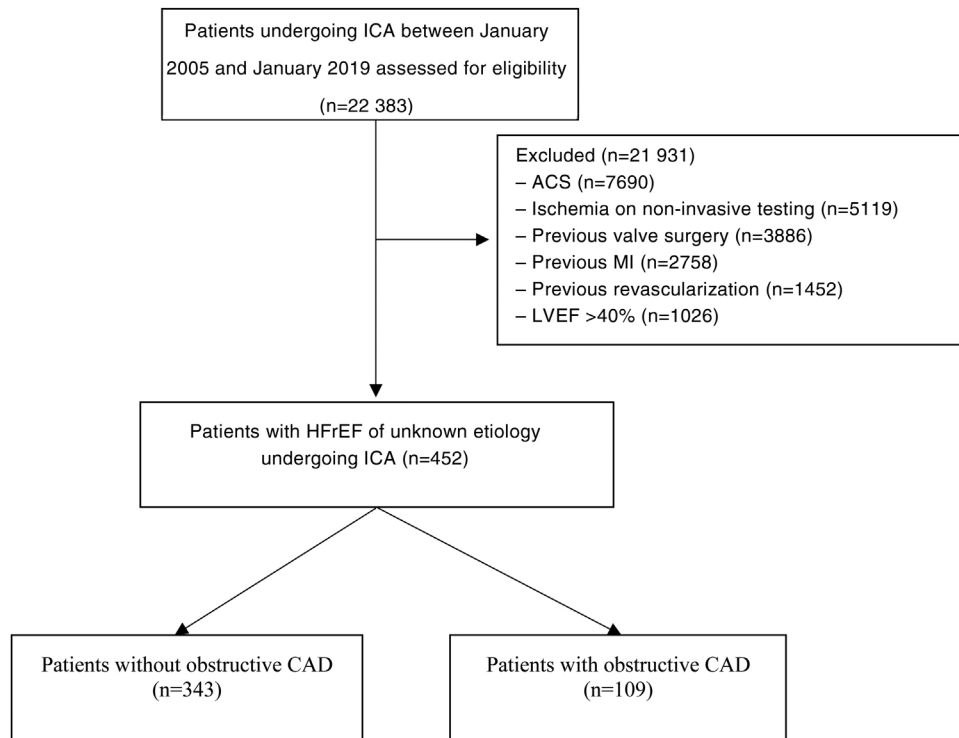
Patients undergoing ICA between January 2005 and January 2019 assessed for eligibility (n=22 383)

Excluded (n=21 931)
– ACS (n=7690)
– Ischemia on non-invasive testing (n=5119)
– Previous valve surgery (n=3886)
– Previous MI (n=2758)
– Previous revascularization (n=1452)
– LVEF >40% (n=1026)

Patients with HFrEF of unknown etiology undergoing ICA (n=452)

Patients without obstructive CAD (n=343)

Patients with obstructive CAD (n=109)